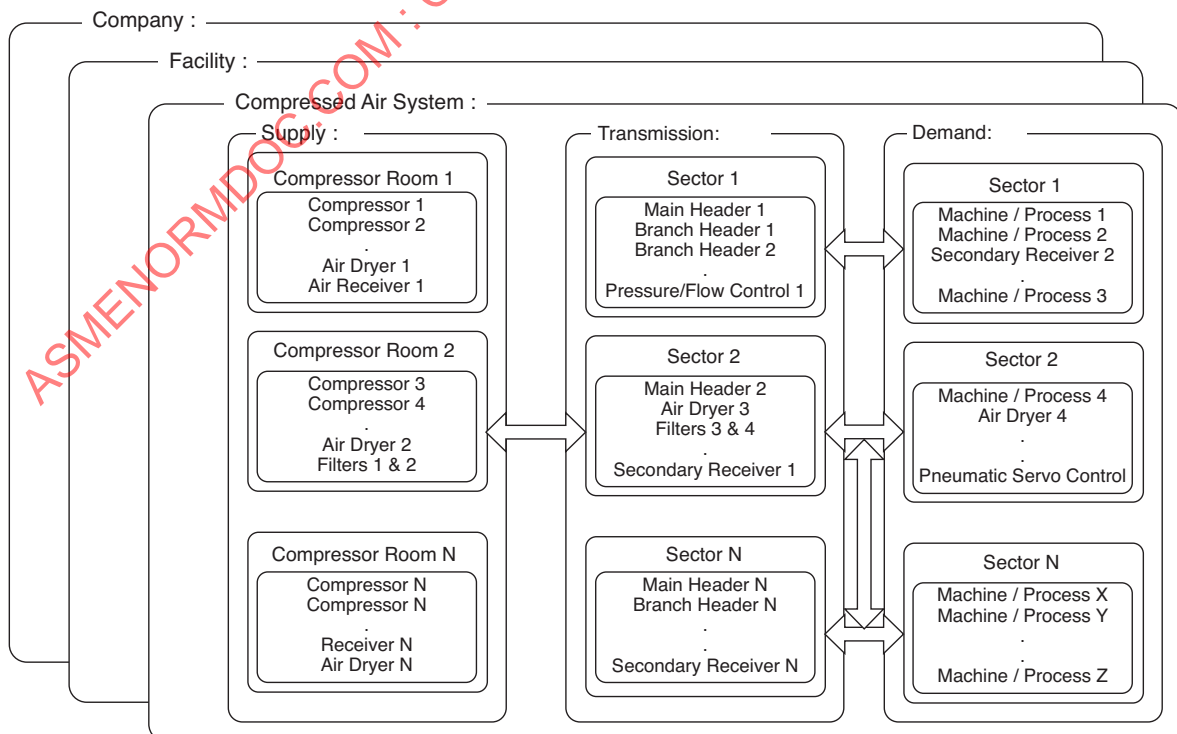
Company :

Facility :

Compressed Air System :

ASMENORMDOC.COM : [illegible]

Supply :

Compressor Room 1
Compressor 1
Compressor 2
.
Air Dryer 1
Air Receiver 1

Compressor Room 2
Compressor 3
Compressor 4
.
Air Dryer 2
Filters 1 & 2

Compressor Room N
Compressor N
Compressor N
.
Receiver N
Air Dryer N

Transmission:

Sector 1
Main Header 1
Branch Header 1
Branch Header 2
.
Pressure/Flow Control 1

Sector 2
Main Header 2
Air Dryer 3
Filters 3 & 4
.
Secondary Receiver 1

Sector N
Main Header N
Branch Header N
.
.
Secondary Receiver N

Demand:

Sector 1
Machine / Process 1
Machine / Process 2
Secondary Receiver 2
.
Machine / Process 3

Sector 2
Machine / Process 4
Air Dryer 4
.
.
Pneumatic Servo Control

Sector N
Machine / Process X
Machine / Process Y
.
.
Machine / Process Z